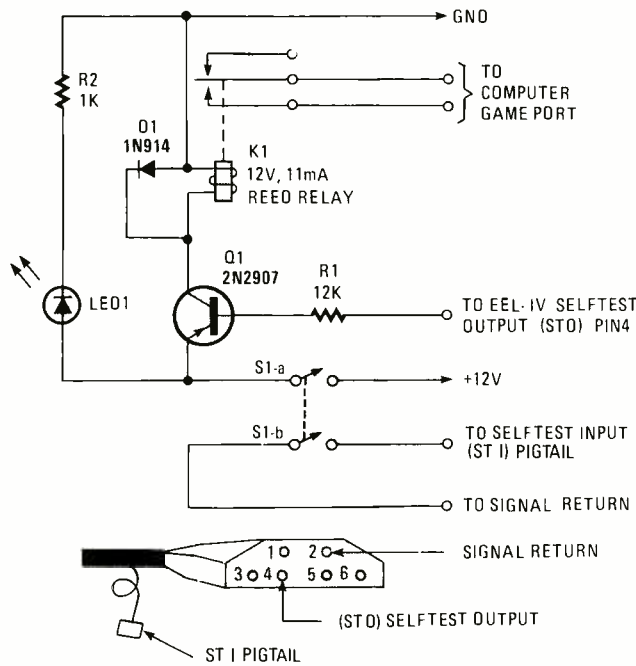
GND

R2
1K

TO
COMPUTER
GAME PORT

D1
1N914

K1
12V, 11mA
REED RELAY

LED1

Q1
2N2907

R1
12K

TO EEL-IV SELFTEST
OUTPUT (STO) PIN4

S1-a

+12V

S1-b

TO SELFTEST INPUT
(ST I) PIGTAIL

TO SIGNAL RETURN

1 2
3 4 5 6

SIGNAL RETURN

(STO) SELFTEST OUTPUT

ST I PIGTAIL